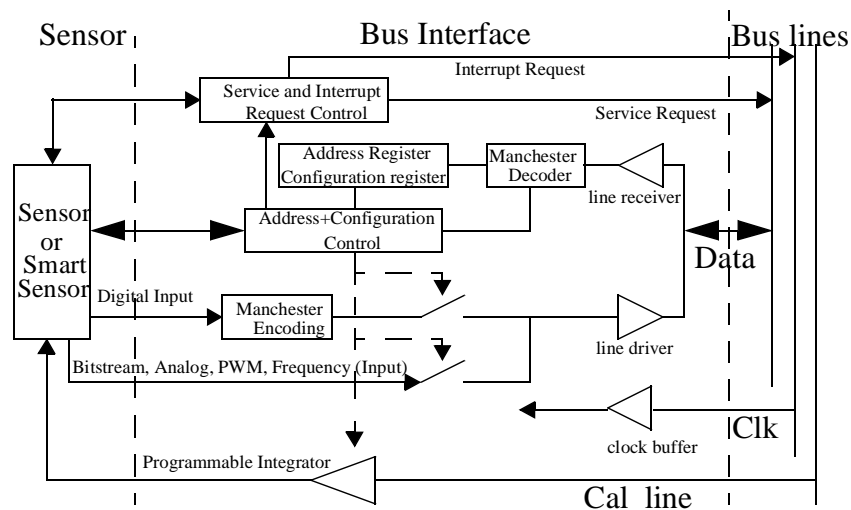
Sensor

Bus Interface

Bus lines

Interrupt Request

Service and Interrupt Request Control

Service Request

Address Register Configuration register

Manchester Decoder

line receiver

Sensor or Smart Sensor

Address+Configuration Control

Data

Digital Input

Manchester Encoding

line driver

Bitstream, Analog, PWM, Frequency (Input)

clock buffer

Clk

Programmable Integrator

Cal line